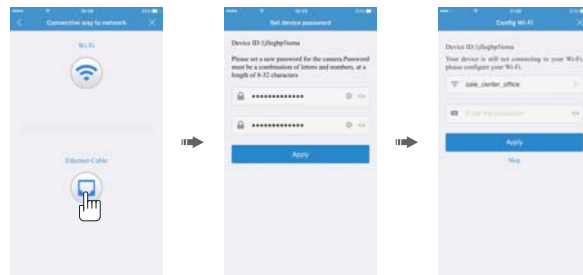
Connective way to network

Wi-Fi

Ethernet Cable

Set device password

Device ID:1j8eghy9sma

Please set a new password for the camera.Password must be a combination of letters and numbers, at a length of 8-32 characters

••••••••••••••

••••••••••••••

Apply

Config Wi-Fi

Device ID:1j8eghy9sma

Your device is still not connecting to your Wi-Fi, please configure your Wi-Fi.

sale_center_office

Enter the password

Apply

Skip